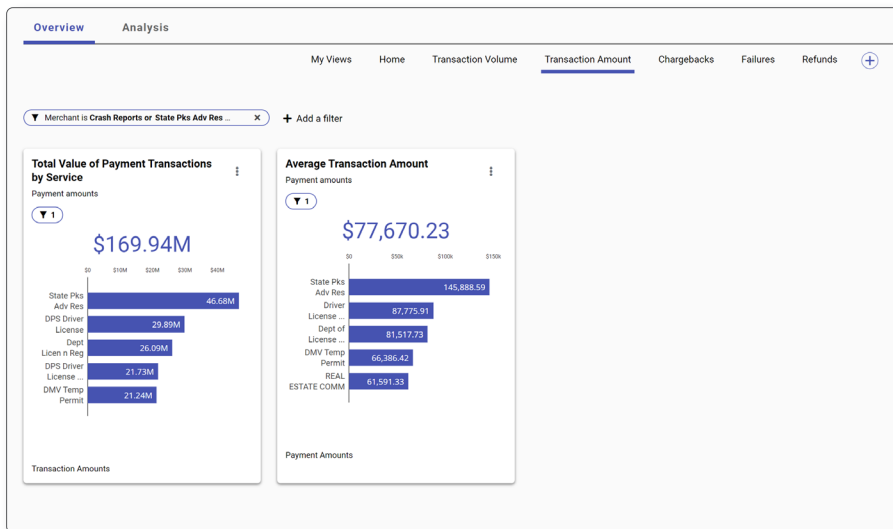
Overview Analysis

My Views Home Transaction Volume Transaction Amount Chargebacks Failures Refunds +

Merchant is Crash Reports or State Pks Adv Res ... ×

+ Add a filter

Total Value of Payment Transactions by Service

Payment amounts

1

$169.94M

$0 $10M $20M $30M $40M

State Pks Adv Res 46.68M
DPS Driver License 29.89M
Dept Licen n Reg 26.09M
DPS Driver License ... 21.73M
DMV Temp Permit 21.24M

Transaction Amounts

Average Transaction Amount

Payment amounts

1

$77,670.23

$0 $50k $100k $150k

State Pks Adv Res 145,888.59
Driver License ... 87,775.91
Dept of License ... 81,517.73
DMV Temp Permit 66,386.42
REAL ESTATE COMM 61,591.33

Payment Amounts